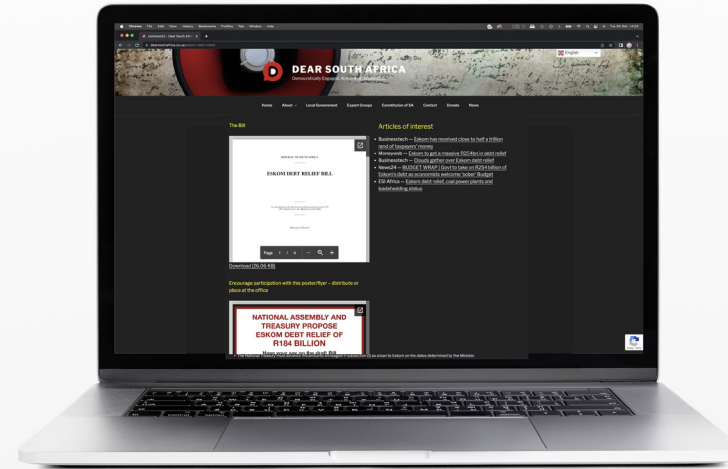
DEAR SOUTH AFRICA

Democratically Engaged. Actively Involved.

English

Home About Local Government Expert Groups Constitution of SA Contact Streets News

The Bill

ESKOM DEBT RELIEF BILL

Page 1 / 4

Download (26.06 KB)

Encourage participation with this poster/flyer – distribute or place at the office

NATIONAL ASSEMBLY AND TREASURY PROPOSE ESKOM DEBT RELIEF OF R184 BILLION

Have your say on the draft Bill

Articles of interest

- Businesstech — Eskom has received close to half a trillion rand of taxpayers' money
- Moneyweb — Eskom to get a massive R254bn in debt relief
- Businesstech — Clouds gather over Eskom debt relief
- News24 — BUDGET WRAP | Govt to take on R254 billion of Eskom's debt as economists welcome 'sober' Budget
- ESI Africa — Eskom debt relief, coal power plants and loadshedding status